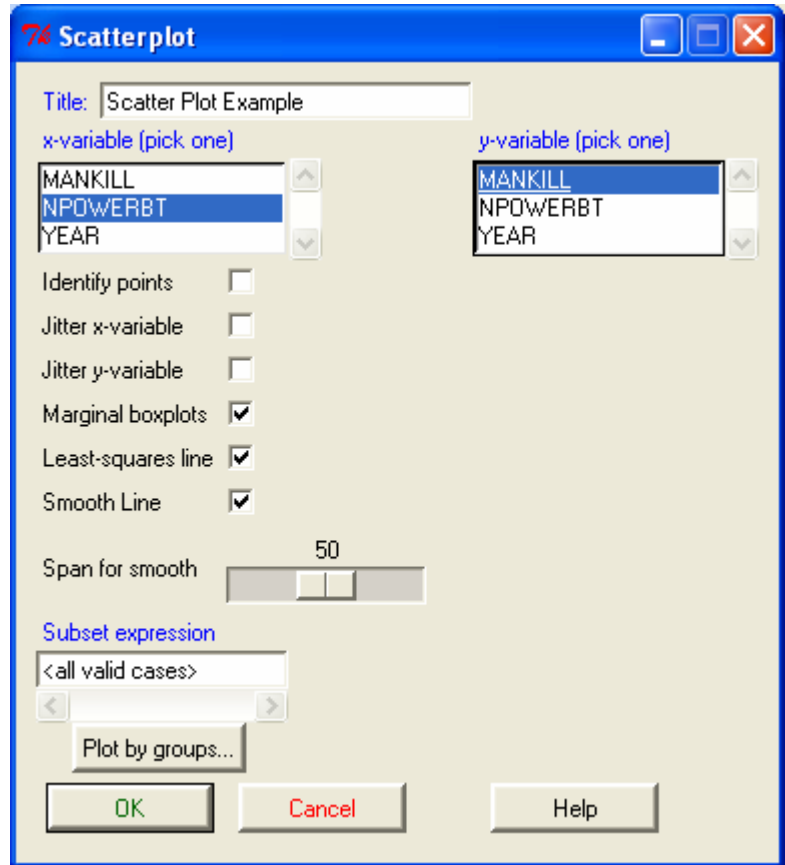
Tk Scatterplot

Title: Scatter Plot Example

x-variable (pick one)

MANKILL
NPOWERBT
YEAR

y-variable (pick one)

MANKILL
NPOWERBT
YEAR

Identify points

Jitter x-variable

Jitter y-variable

Marginal boxplots

Least-squares line

Smooth Line

Span for smooth

50

Subset expression

<all valid cases>

Plot by groups...

OK

Cancel

Help